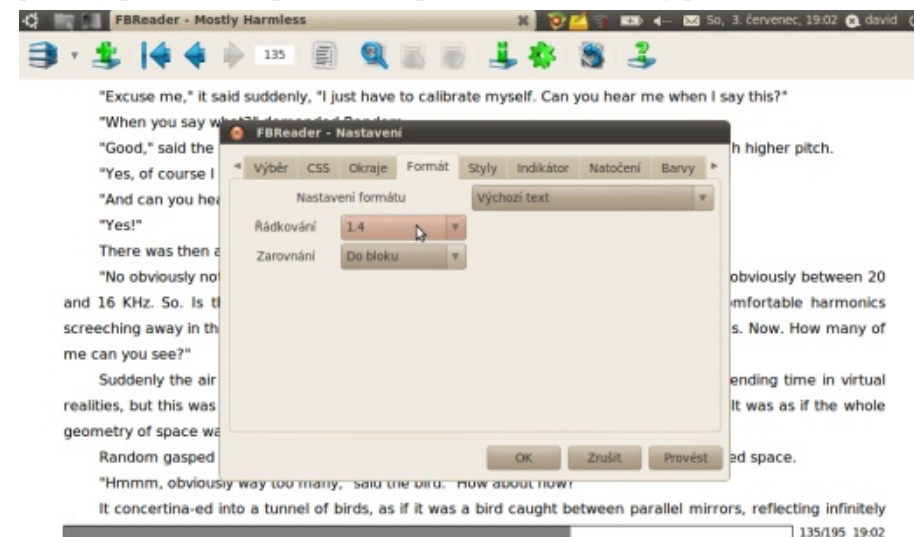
FBReader - Mostly Harmless

So, 3. červenec, 19:02 david

135

"Excuse me," it said suddenly, "I just have to calibrate myself. Can you hear me when I say this?"

"When you say wh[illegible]

"Good," said the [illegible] h higher pitch.

"Yes, of course I

"And can you he

"Yes!"

There was then a

"No obviously no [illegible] obviously between 20 and 16 KHz. So. Is t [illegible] mfortable harmonics screeching away in th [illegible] s. Now. How many of me can you see?"

Suddenly the air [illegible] ending time in virtual realities, but this was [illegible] It was as if the whole geometry of space wa

Random gasped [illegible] ed space.

"Hmmm, obviously way too many," said the bird. "How about now?"

It concertina-ed into a tunnel of birds, as if it was a bird caught between parallel mirrors, reflecting infinitely

135/195 19:02

FBReader - Nastavení

Výběr CSS Okraje Formát Styly Indikátor Natočení Barvy

Nastavení formátu

Výchozí text

Řádkování 1.4

Zarovnání Do bloku

OK Zrušit Provést